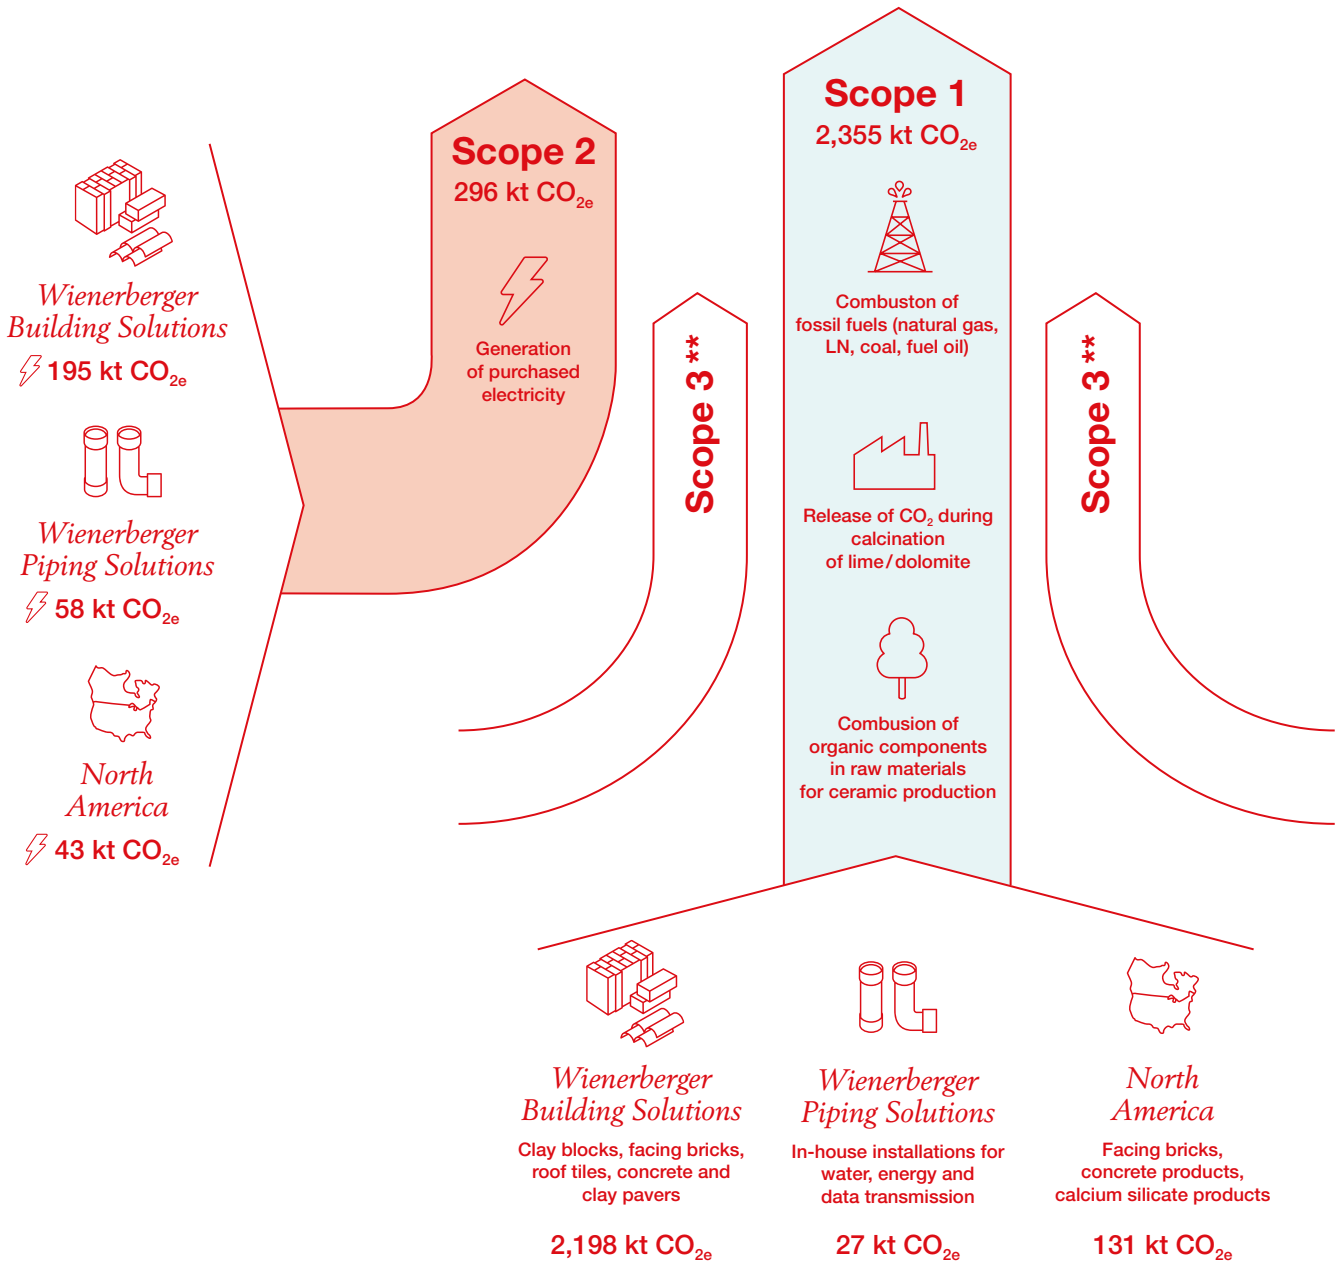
Wienerberger Building Solutions
195 kt $CO_{2e}$

Wienerberger Piping Solutions
58 kt $CO_{2e}$

North America
43 kt $CO_{2e}$

Scope 2
296 kt $CO_{2e}$

Generation of purchased electricity

Scope 3 **

Scope 1
2,355 kt $CO_{2e}$

Combuston of fossil fuels (natural gas, LN, coal, fuel oil)

Release of $CO_2$ during calcination of lime / dolomite

Combustion of organic components in raw materials for ceramic production

Scope 3 **

Wienerberger Building Solutions
Clay blocks, facing bricks, roof tiles, concrete and clay pavers
2,198 kt $CO_{2e}$

Wienerberger Piping Solutions
In-house installations for water, energy and data transmission
27 kt $CO_{2e}$

North America
Facing bricks, concrete products, calcium silicate products
131 kt $CO_{2e}$